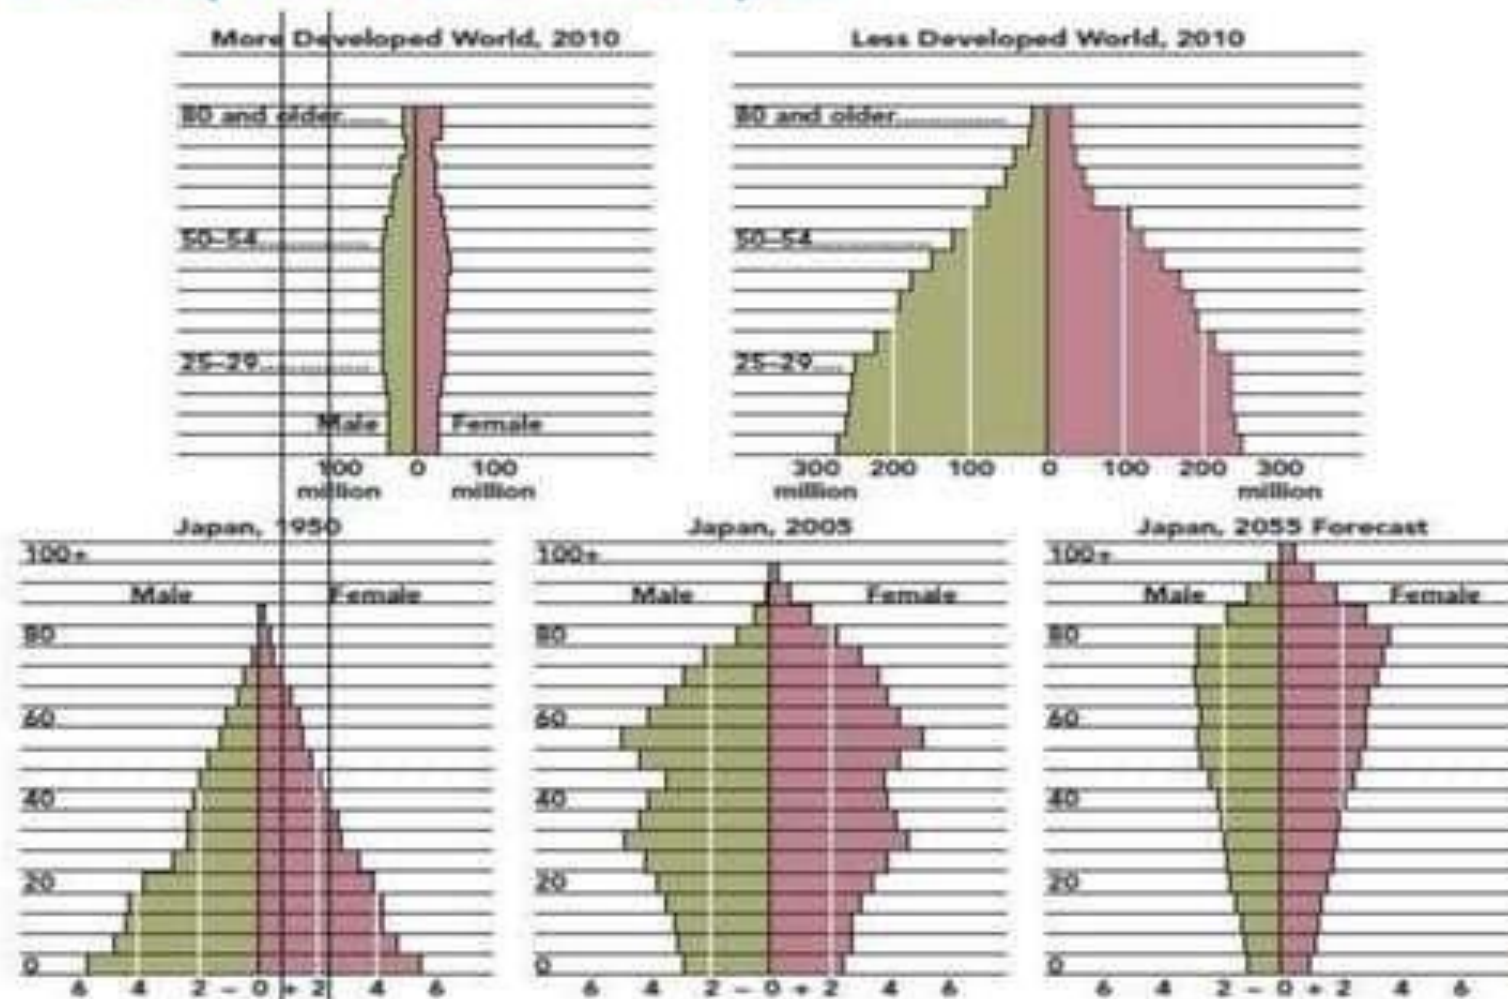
More Developed World, 2010

80 and older
50–54
25–29
Male
Female
100 million
0
100 million

Less Developed World, 2010

80 and older
50–54
25–29
300 million
200
100
0
100
200
300 million

Japan, 1950

100+
Male
Female
80
60
40
20
0
6 4 2 – 0 + 2 4 6

Japan, 2005

100+
Male
Female
80
60
40
20
0
6 4 2 – 0 + 2 4 6

Japan, 2055 Forecast

100+
Male
Female
80
60
40
20
0
6 4 2 – 0 + 2 4 6